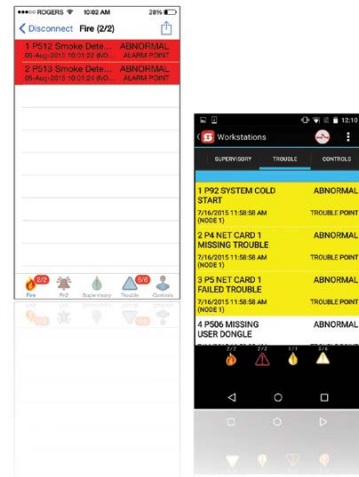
●●●○○ ROGERS 10:02 AM 28%

Disconnect Fire (2/2)

1 PS12 Smoke Dete... ABNORMAL
05-Aug-2015 10:01:22 (NO... ALARM POINT

2 PS13 Smoke Dete... ABNORMAL
05-Aug-2015 10:01:24 (NO... ALARM POINT

2/2 Fire
Pri2
Supervisory
5/6 Trouble
Controls

12:10

Workstations

SUPERVISORY TROUBLE CONTROLS

1 P92 SYSTEM COLD START ABNORMAL
7/16/2015 11:58:58 AM (NODE 1) TROUBLE POINT

2 P4 NET CARD 1 MISSING TROUBLE ABNORMAL
7/16/2015 11:58:58 AM (NODE 1) TROUBLE POINT

3 P5 NET CARD 1 FAILED TROUBLE ABNORMAL
7/16/2015 11:58:58 AM (NODE 1) TROUBLE POINT

4 P506 MISSING USER DONGLE ABNORMAL

2/2 2/2